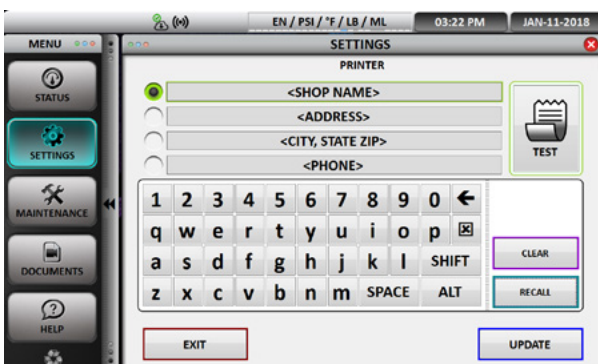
EN / PSI / °F / LB / ML
03:22 PM
JAN-11-2018

MENU
STATUS
SETTINGS
MAINTENANCE
DOCUMENTS
HELP

SETTINGS
PRINTER

<SHOP NAME>
<ADDRESS>
<CITY, STATE ZIP>
<PHONE>

TEST

1 2 3 4 5 6 7 8 9 0 ←
q w e r t y u i o p ⊠
a s d f g h j k l SHIFT
z x c v b n m SPACE ALT

CLEAR
RECALL

EXIT
UPDATE